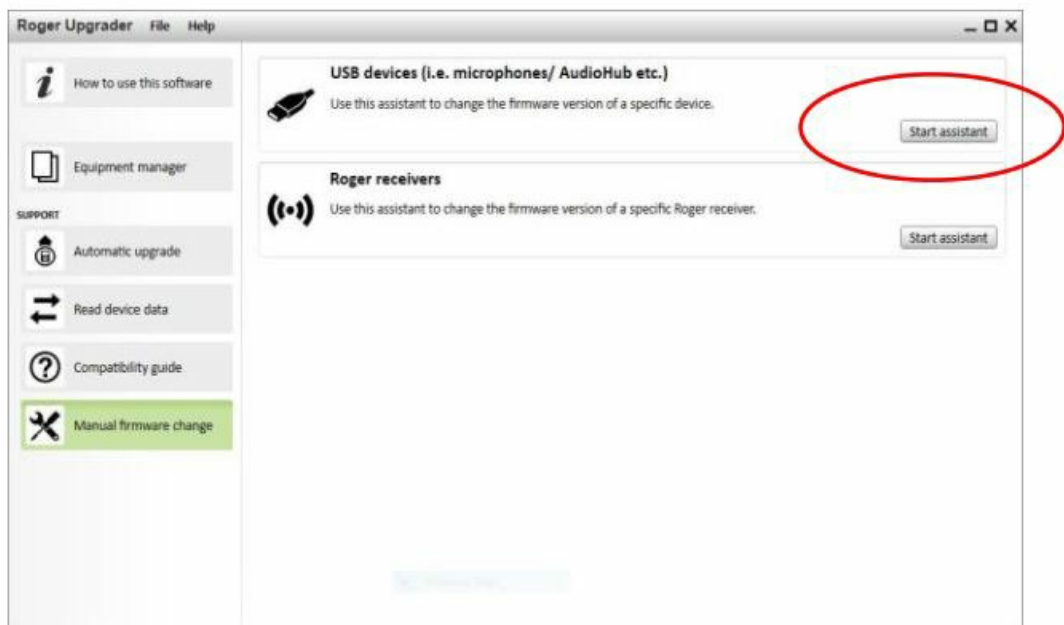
Roger Upgrader File Help

How to use this software

Equipment manager

SUPPORT

Automatic upgrade

Read device data

Compatibility guide

Manual firmware change

USB devices (i.e. microphones/ AudioHub etc.)

Use this assistant to change the firmware version of a specific device.

Start assistant

Roger receivers

Use this assistant to change the firmware version of a specific Roger receiver.

Start assistant

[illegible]